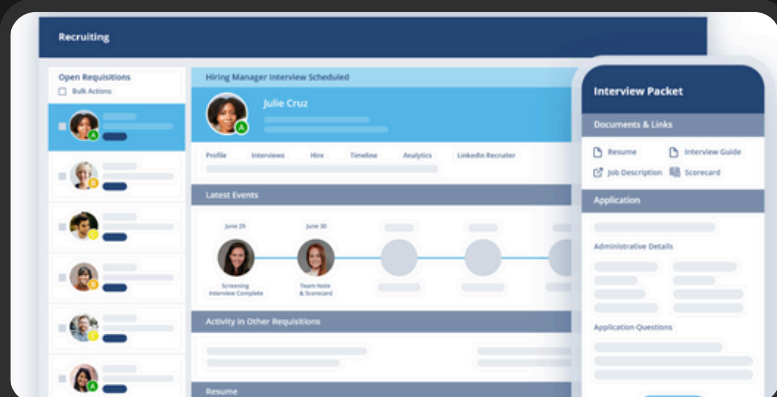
Recruiting

Open Requisitions

Bulk Actions

A

B

B

A

Hiring Manager Interview Scheduled

Julie Cruz

A

Profile Interviews Hire Timeline Analytics LinkedIn Recruiter

Latest Events

June 29

June 30

Screening Interview Complete

Team Note & Scorecard

Activity in Other Requisitions

Resume

Interview Packet

Documents & Links

Resume

Interview Guide

Job Description

Scorecard

Application

Administrative Details

Application Questions